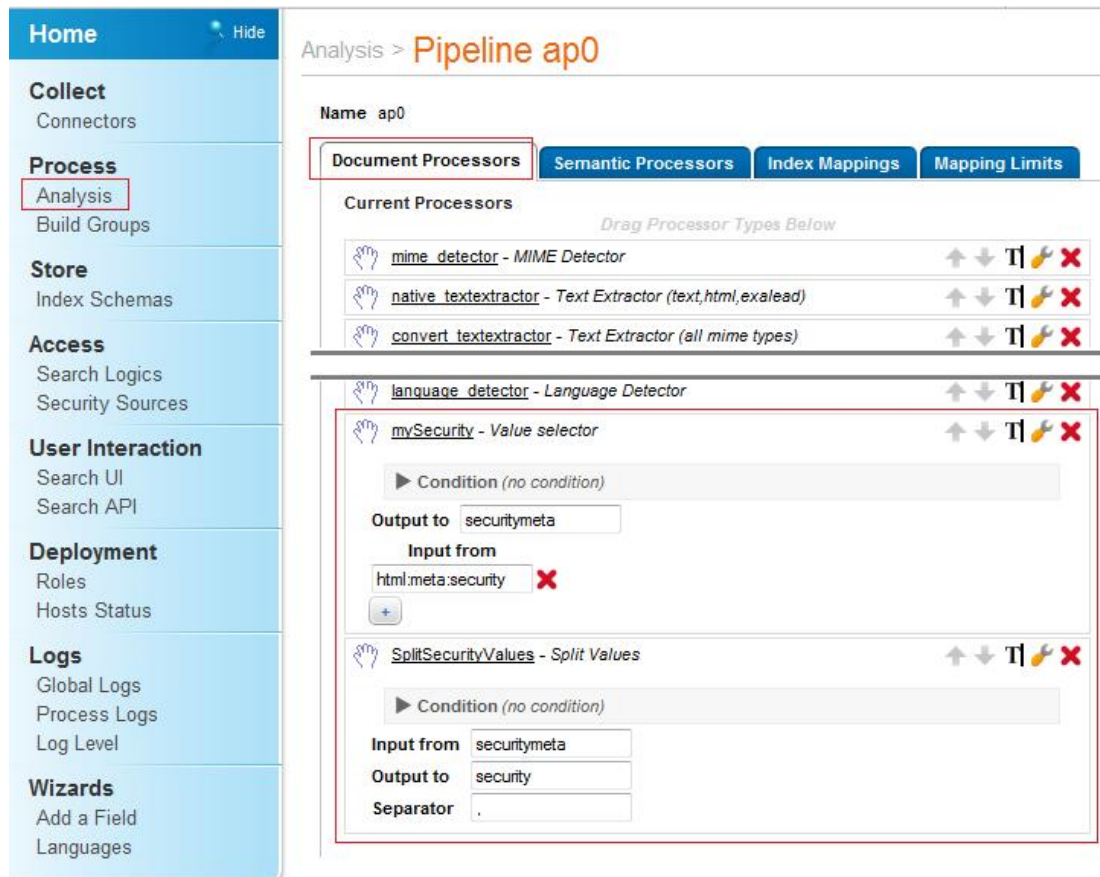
Home
Hide

Collect
Connectors

Process
Analysis
Build Groups

Store
Index Schemas

Access
Search Logics
Security Sources

User Interaction
Search UI
Search API

Deployment
Roles
Hosts Status

Logs
Global Logs
Process Logs
Log Level

Wizards
Add a Field
Languages

Analysis > Pipeline ap0

Name ap0

Document Processors | Semantic Processors | Index Mappings | Mapping Limits

Current Processors

Drag Processor Types Below

mime_detector - MIME Detector

native_textextractor - Text Extractor (text,html,exalead)

convert_textextractor - Text Extractor (all mime types)

language_detector - Language Detector

mySecurity - Value selector

Condition (no condition)

Output to securitymeta

Input from

html:meta:security

+

SplitSecurityValues - Split Values

Condition (no condition)

Input from securitymeta

Output to security

Separator ,